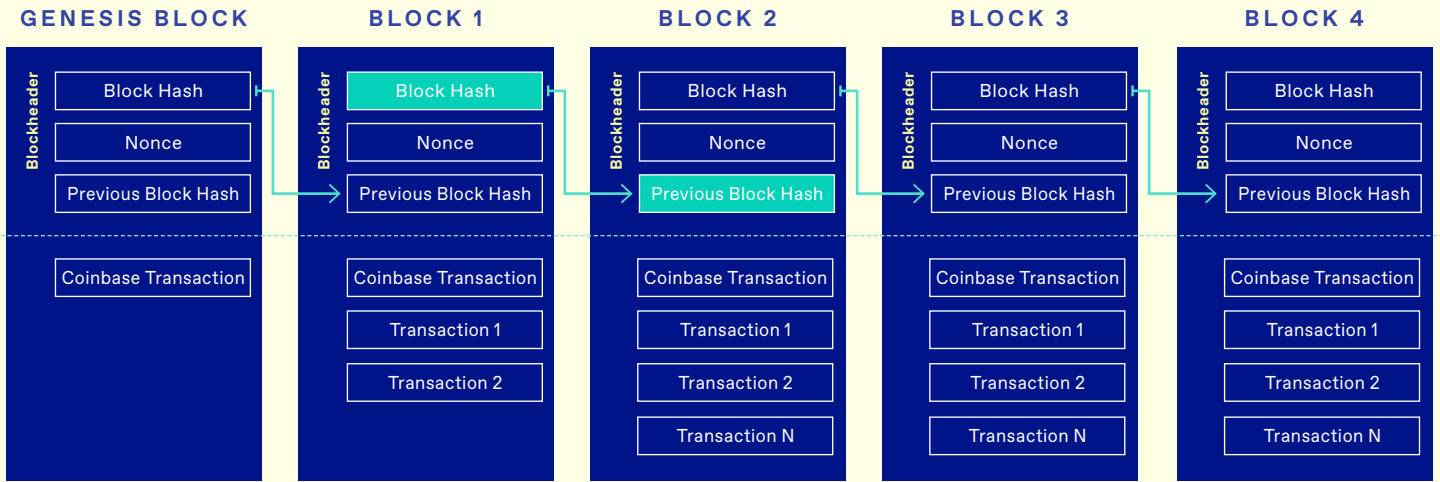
GENESIS BLOCK

Blockheader

Block Hash

Nonce

Previous Block Hash

Coinbase Transaction

BLOCK 1

Blockheader

Block Hash

Nonce

Previous Block Hash

Coinbase Transaction

Transaction 1

Transaction 2

BLOCK 2

Blockheader

Block Hash

Nonce

Previous Block Hash

Coinbase Transaction

Transaction 1

Transaction 2

Transaction N

BLOCK 3

Blockheader

Block Hash

Nonce

Previous Block Hash

Coinbase Transaction

Transaction 1

Transaction 2

Transaction N

BLOCK 4

Blockheader

Block Hash

Nonce

Previous Block Hash

Coinbase Transaction

Transaction 1

Transaction 2

Transaction N